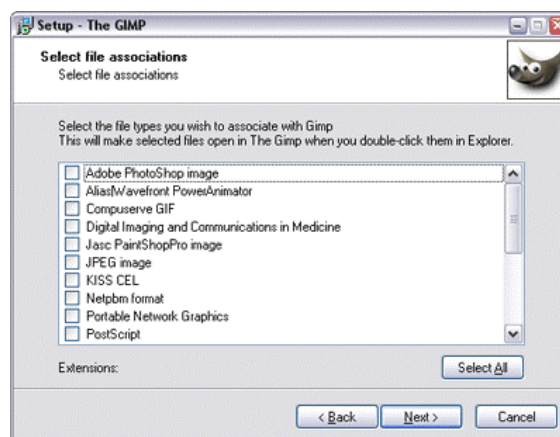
Setup - The GIMP

Select file associations
Select file associations

Select the file types you wish to associate with Gimp
This will make selected files open in The Gimp when you double-click them in Explorer.

Adobe PhotoShop image
Alias|Wavefront PowerAnimator
Compuserve GIF
Digital Imaging and Communications in Medicine
Jasc PaintShopPro image
JPEG image
KISS CEL
Netpbm format
Portable Network Graphics
PostScript

Extensions:

Select All

< Back
Next >
Cancel